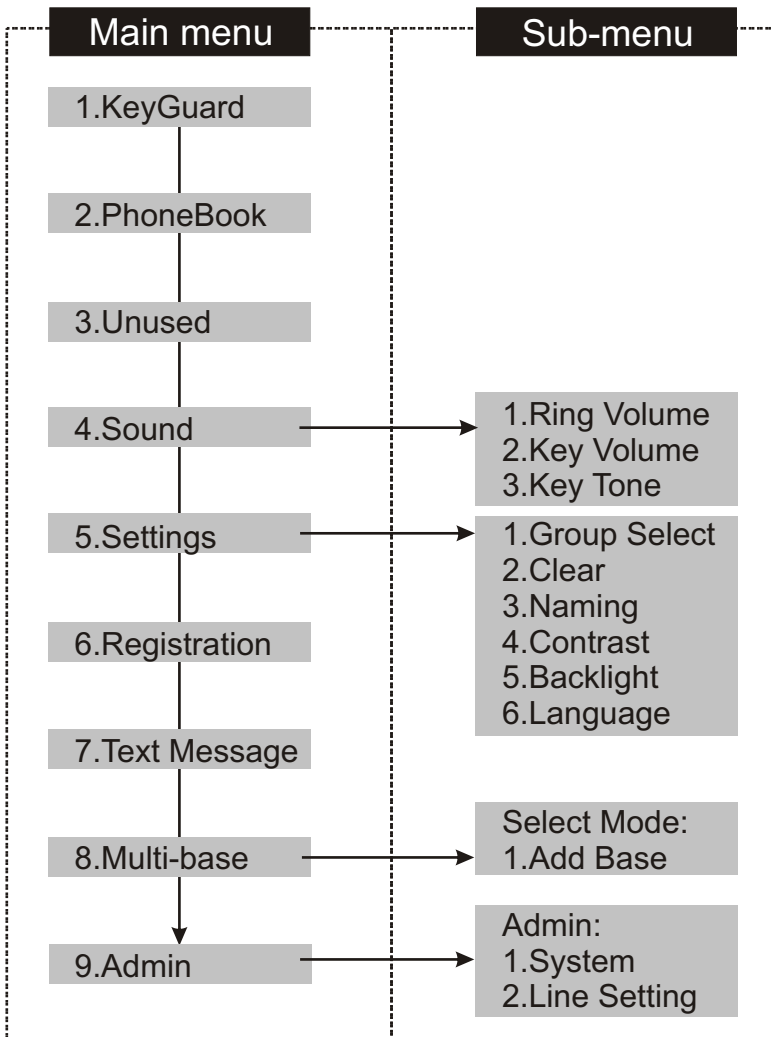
Main menu

Sub-menu

1.KeyGuard

2.PhoneBook

3.Unused

4.Sound

1.Ring Volume
2.Key Volume
3.Key Tone

5.Settings

1.Group Select
2.Clear
3.Naming
4.Contrast
5.Backlight
6.Language

6.Registration

7.Text Message

8.Multi-base

Select Mode:
1.Add Base

9.Admin

Admin:
1.System
2.Line Setting